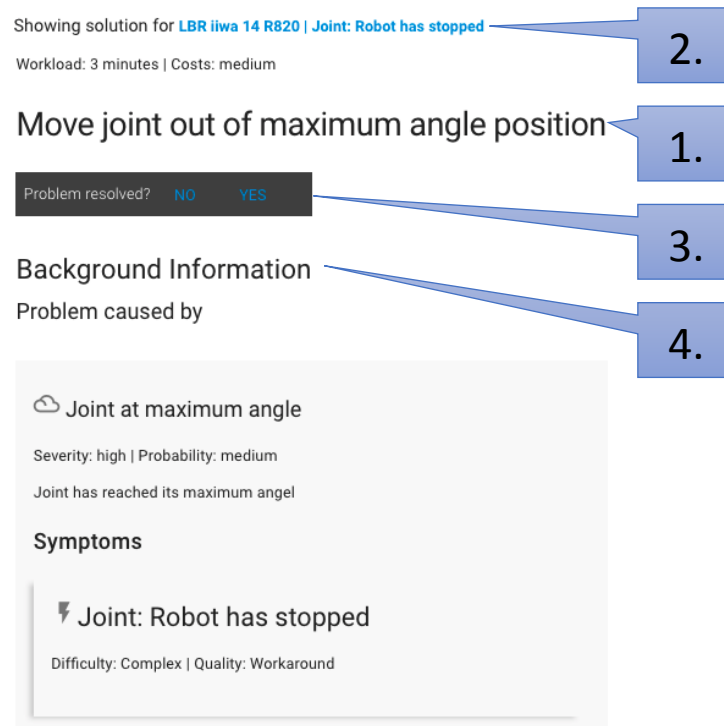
Showing solution for LBR iiwa 14 R820 | Joint: Robot has stopped

2.

Workload: 3 minutes | Costs: medium

Move joint out of maximum angle position

1.

Problem resolved? NO YES

3.

Background Information

4.

Problem caused by

Joint at maximum angle

Severity: high | Probability: medium

Joint has reached its maximum angel

Symptoms

Joint: Robot has stopped

Difficulty: Complex | Quality: Workaround